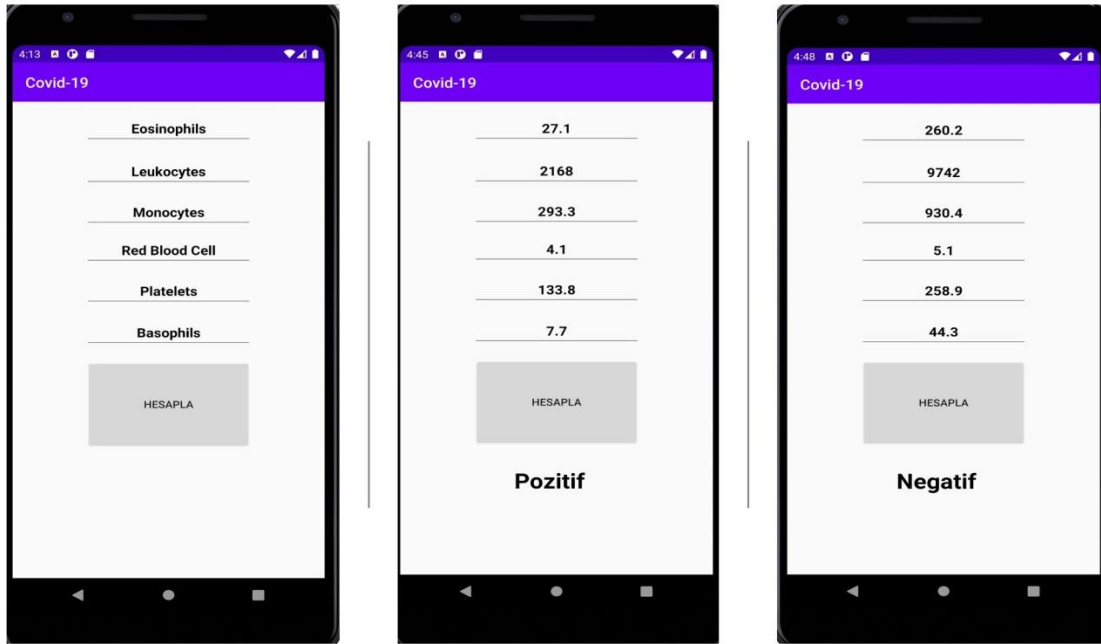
4:13

Covid-19

Eosinophils

Leukocytes

Monocytes

Red Blood Cell

Platelets

Basophils

HESAPLA

4:45

Covid-19

27.1

2168

293.3

4.1

133.8

7.7

HESAPLA

Pozitif

4:48

Covid-19

260.2

9742

930.4

5.1

258.9

44.3

HESAPLA

Negatif